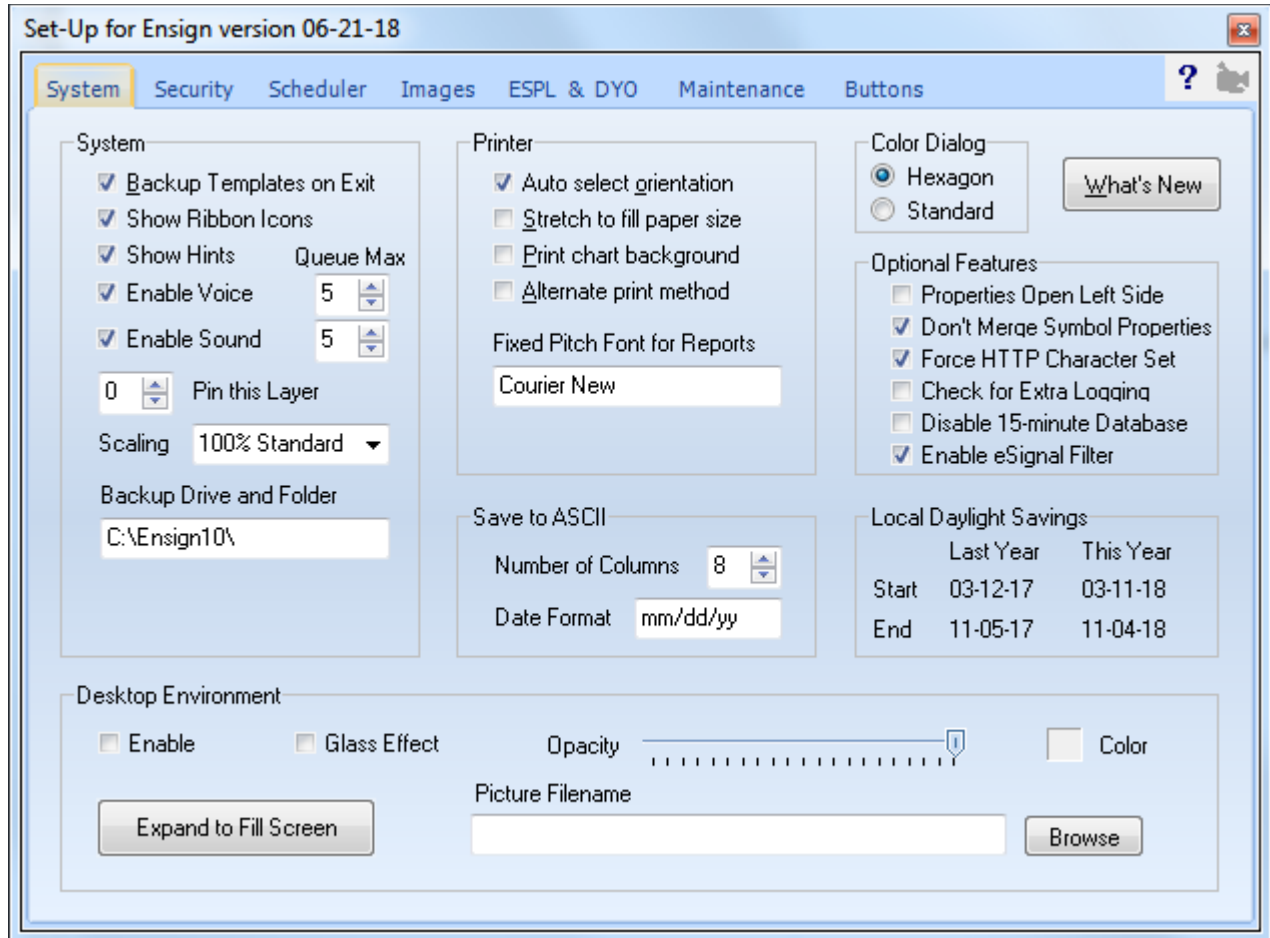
Set-Up for Ensign version 06-21-18

System Security Scheduler Images ESPL & DYO Maintenance Buttons ?

System
Backup Templates on Exit
Show Ribbon Icons
Show Hints
Queue Max
Enable Voice 5
Enable Sound 5
0 Pin this Layer
Scaling 100% Standard
Backup Drive and Folder
C:\Ensign10\

Printer
Auto select orientation
Stretch to fill paper size
Print chart background
Alternate print method
Fixed Pitch Font for Reports
Courier New

Save to ASCII
Number of Columns 8
Date Format mm/dd/yy

Color Dialog
Hexagon
Standard

What's New

Optional Features
Properties Open Left Side
Don't Merge Symbol Properties
Force HTTP Character Set
Check for Extra Logging
Disable 15-minute Database
Enable eSignal Filter

Local Daylight Savings
| | Last Year | This Year |
|---|---|---|
| Start | 03-12-17 | 03-11-18 |
| End | 11-05-17 | 11-04-18 |

Desktop Environment
Enable
Glass Effect
Opacity
Color
Picture Filename
Expand to Fill Screen
Browse